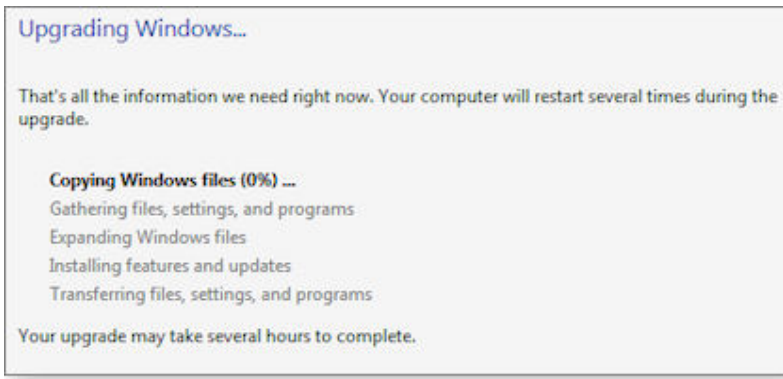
Upgrading Windows...

That's all the information we need right now. Your computer will restart several times during the upgrade.

Copying Windows files (0%) ...
Gathering files, settings, and programs
Expanding Windows files
Installing features and updates
Transferring files, settings, and programs

Your upgrade may take several hours to complete.